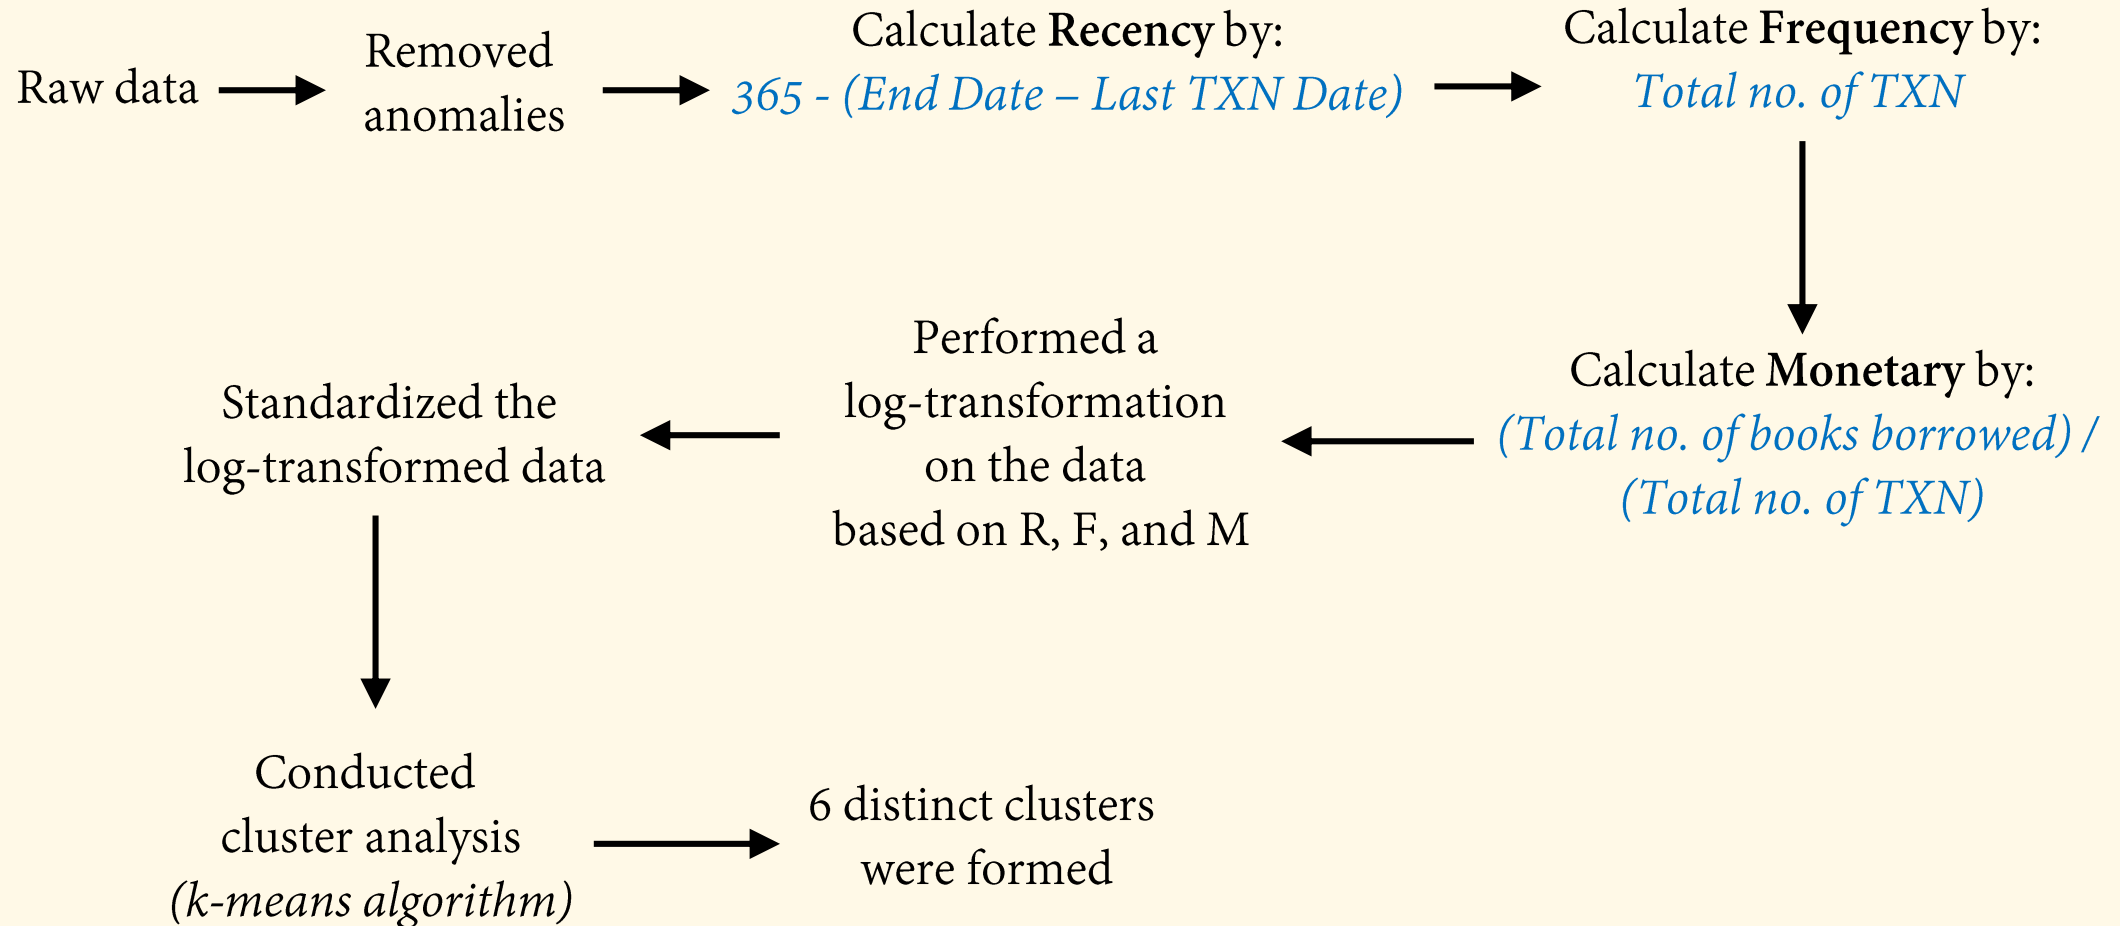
Raw data

Removed anomalies

Calculate **Recency** by:
*365 - (End Date – Last TXN Date)*

Calculate **Frequency** by:
*Total no. of TXN*

Calculate **Monetary** by:
*(Total no. of books borrowed) / (Total no. of TXN)*

Performed a log-transformation on the data based on R, F, and M

Standardized the log-transformed data

Conducted cluster analysis
*(k-means algorithm)*

6 distinct clusters were formed